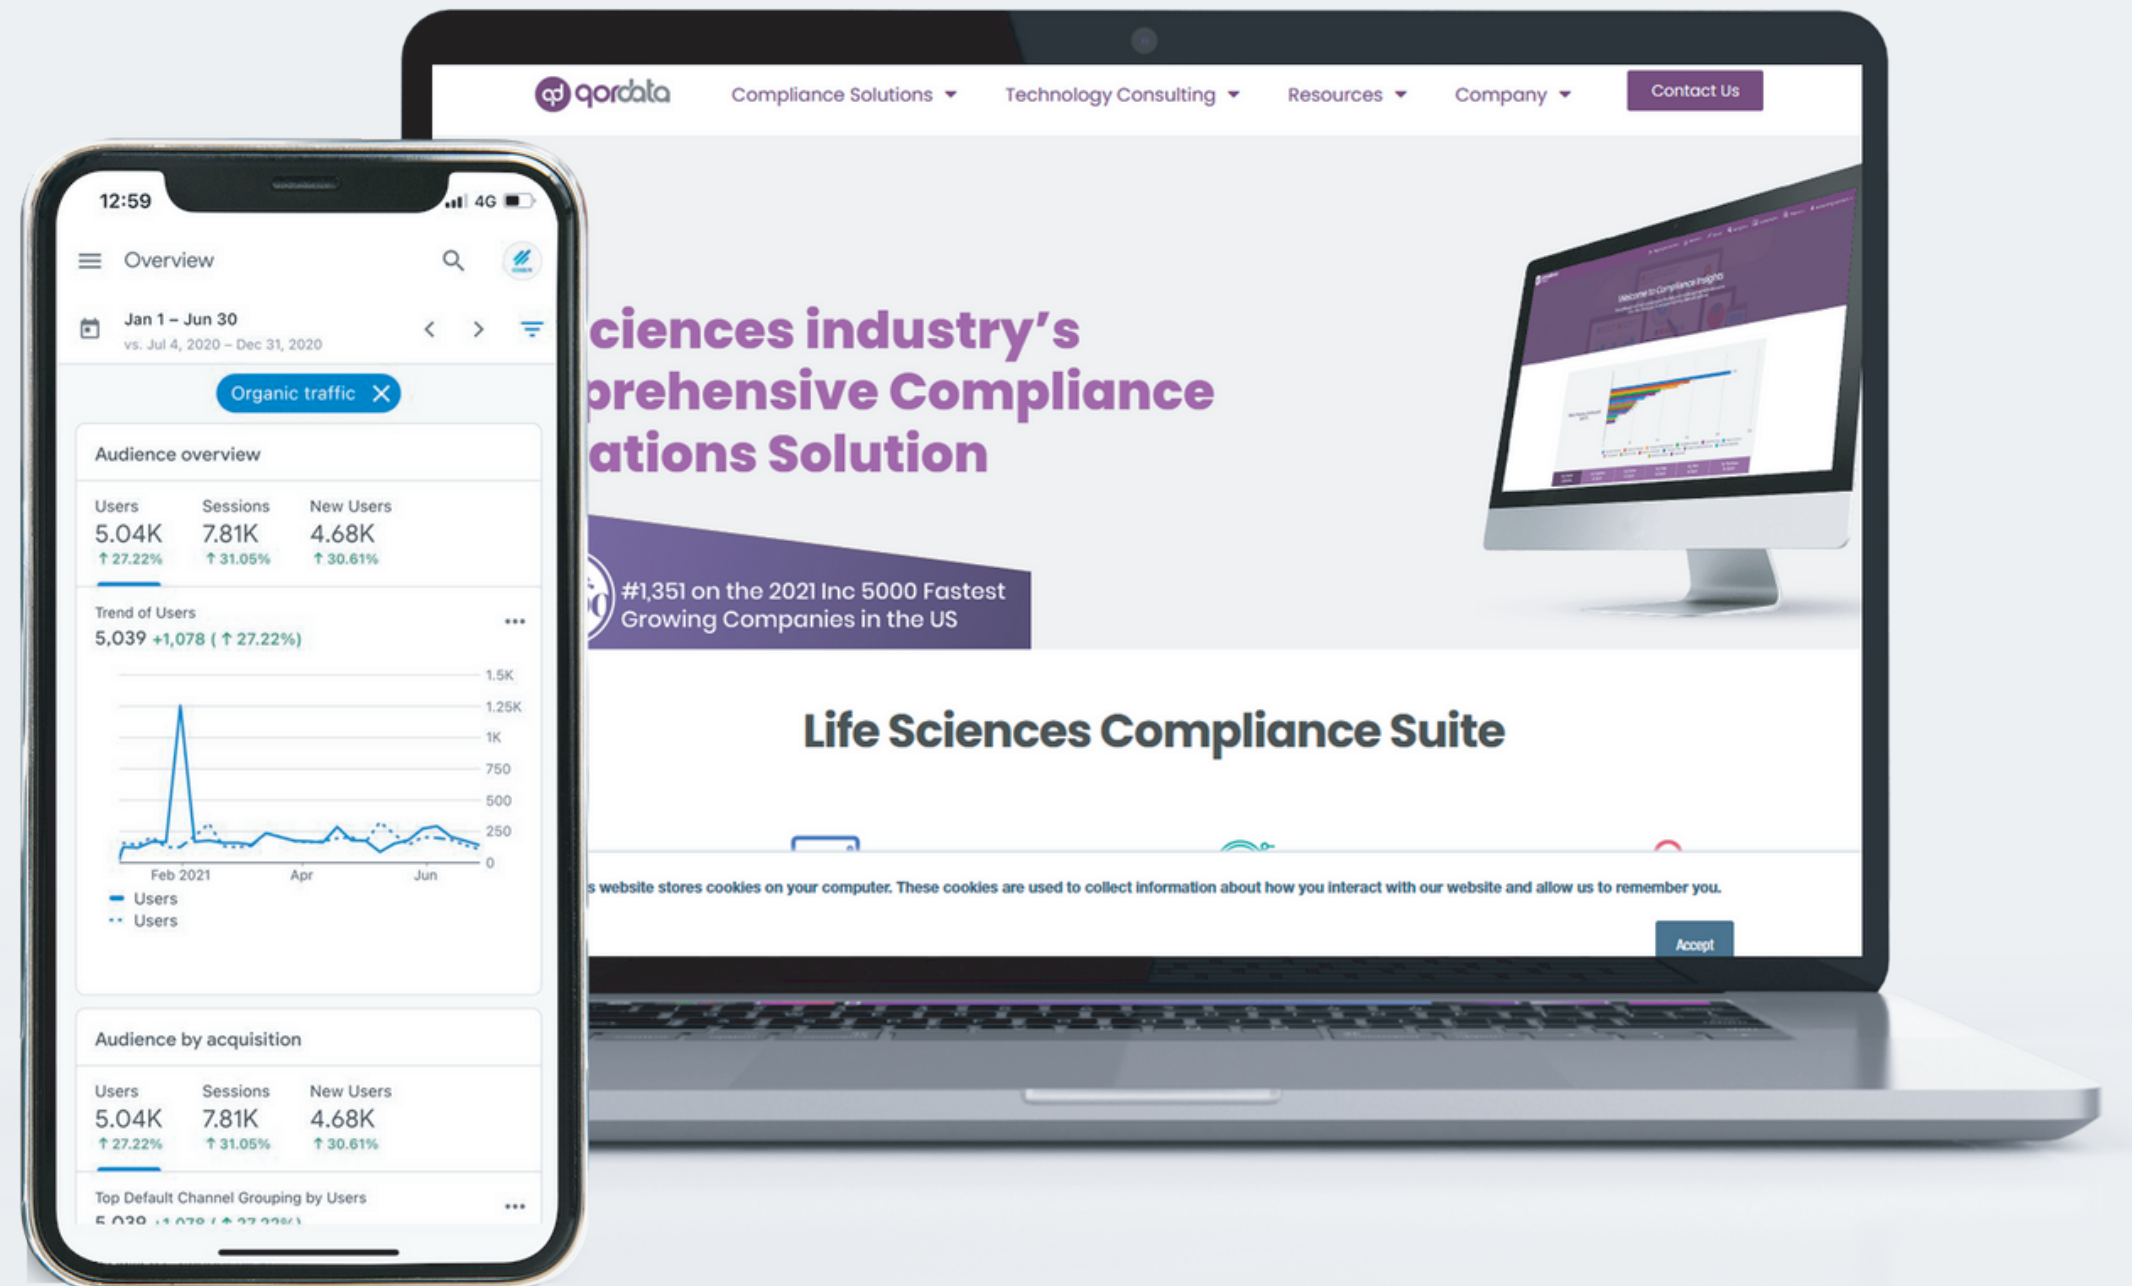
12:59 4G

Overview

Jan 1 – Jun 30
vs. Jul 4, 2020 – Dec 31, 2020

Organic traffic

Audience overview

Users 5.04K ↑27.22%
Sessions 7.81K ↑31.05%
New Users 4.68K ↑30.61%

Trend of Users
5,039 +1,078 (↑27.22%)

1.5K
1.25K
1K
750
500
250
0

Feb 2021 Apr Jun

Users
Users

Audience by acquisition

Users 5.04K ↑27.22%
Sessions 7.81K ↑31.05%
New Users 4.68K ↑30.61%

Top Default Channel Grouping by Users
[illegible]

qordata
Compliance Solutions
Technology Consulting
Resources
Company
Contact Us

ciences industry's
prehensive Compliance
ations Solution

#1,351 on the 2021 Inc 5000 Fastest Growing Companies in the US

Life Sciences Compliance Suite

s website stores cookies on your computer. These cookies are used to collect information about how you interact with our website and allow us to remember you.

Accept